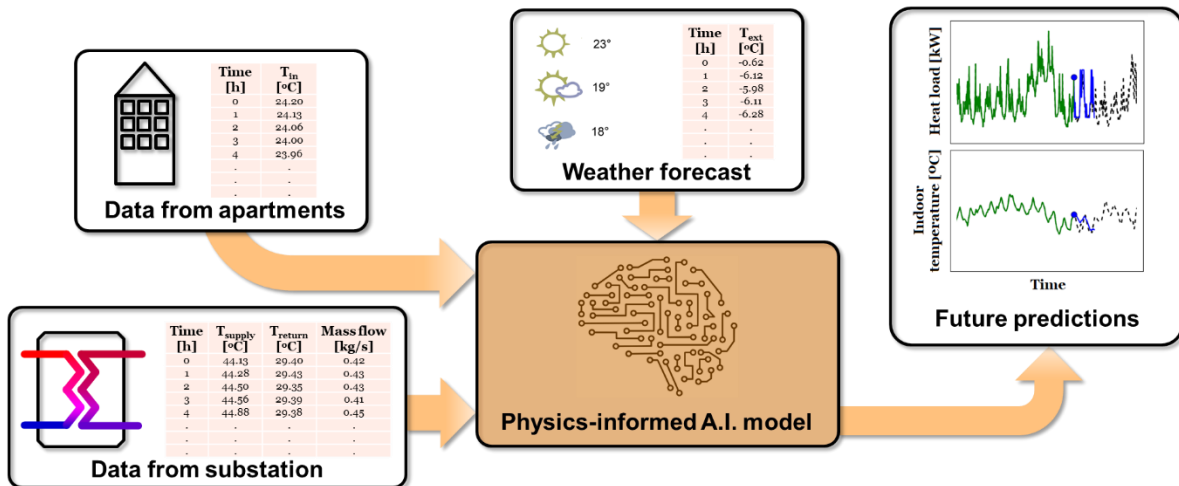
| Time [h] | $T_{in}$ [°C] |
|---|---|
| 0 | 24.20 |
| 1 | 24.13 |
| 2 | 24.06 |
| 3 | 24.00 |
| 4 | 23.96 |
| . | . |
| . | . |

Data from apartments

23°

19°

18°

| Time [h] | $T_{ext}$ [°C] |
|---|---|
| 0 | -0.62 |
| 1 | -6.12 |
| 2 | -5.98 |
| 3 | -6.11 |
| 4 | -6.28 |
| . | . |
| . | . |

Weather forecast

Heat load [kW]

Indoor temperature [°C]

Time

Future predictions

| Time [h] | $T_{supply}$ [°C] | $T_{return}$ [°C] | Mass flow [kg/s] |
|---|---|---|---|
| 0 | 44.13 | 29.40 | 0.42 |
| 1 | 44.28 | 29.43 | 0.43 |
| 2 | 44.50 | 29.35 | 0.43 |
| 3 | 44.56 | 29.39 | 0.41 |
| 4 | 44.88 | 29.38 | 0.45 |
| . | . | . | . |
| . | . | . | . |

Data from substation

Physics-informed A.I. model